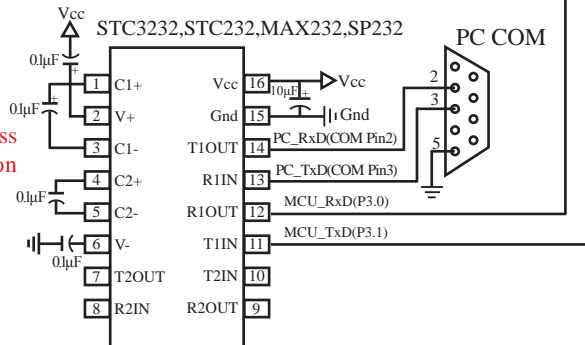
Vcc
STC3232,STC232,MAX232,SP232
PC COM
0.1μF
+
1 C1+
0.1μF
+
2 V+
ss
3 C1-
on
4 C2+
0.1μF
5 C2-
6 V-
0.1μF
7 T2OUT
8 R2IN
Vcc 16
10μF
+
Vcc
Gnd 15
Gnd
T1OUT 14
PC_RxD(COM Pin2)
R1IN 13
PC_TxD(COM Pin3)
R1OUT 12
MCU_RxD(P3.0)
T1IN 11
MCU_TxD(P3.1)
T2IN 10
R2OUT 9
2
3
5